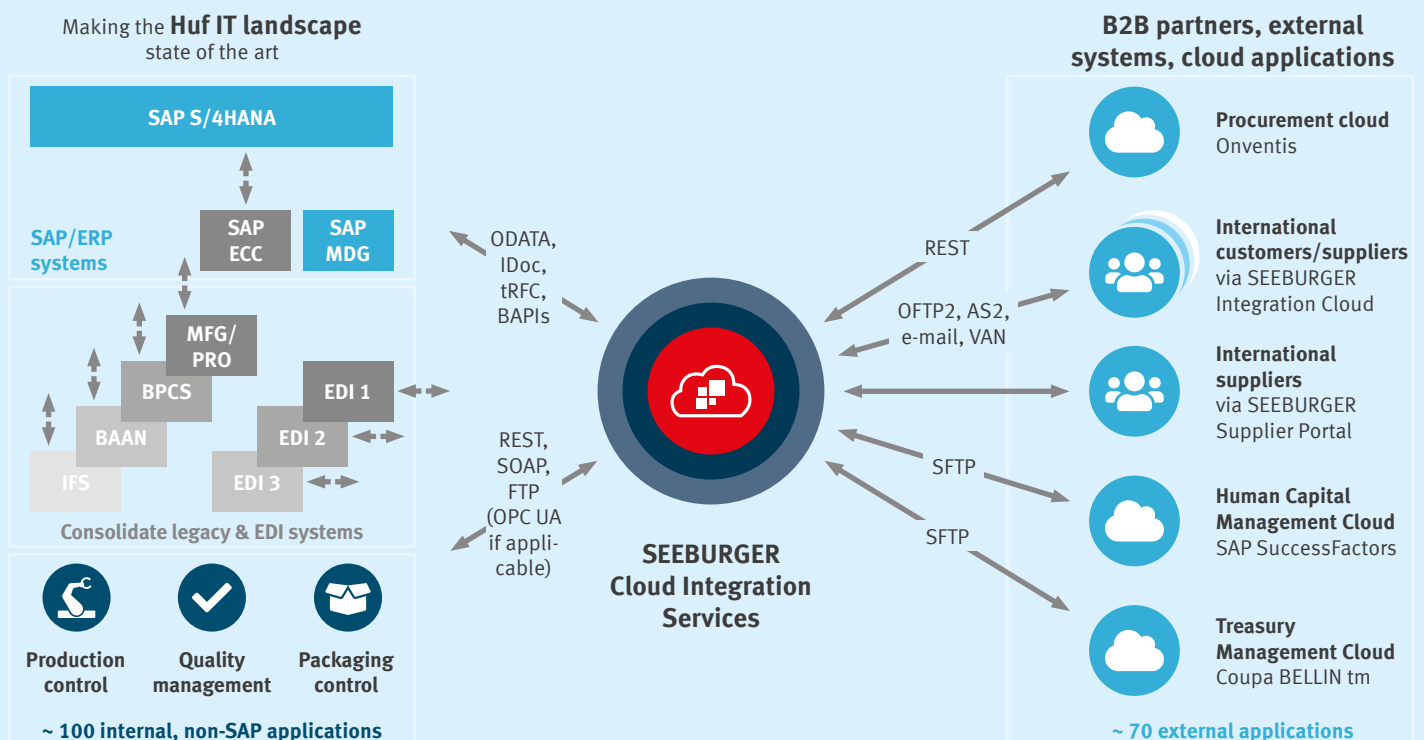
Making the **Huf IT landscape** state of the art

SAP S/4HANA

SAP ECC

SAP MDG

SAP/ERP systems

MFG/ PRO

BPCS

BAAN

IFS

EDI 1

EDI 2

EDI 3

Consolidate legacy & EDI systems

Production control

Quality management

Packaging control

~ 100 internal, non-SAP applications

ODATA, IDoc, tRFC, BAPIs

REST, SOAP, FTP (OPC UA if applicable)

SEEBURGER Cloud Integration Services

REST

OFTP2, AS2, e-mail, VAN

SFTP

SFTP

B2B partners, external systems, cloud applications

Procurement cloud
Onventis

International customers/suppliers
via SEEBURGER Integration Cloud

International suppliers
via SEEBURGER Supplier Portal

Human Capital Management Cloud
SAP SuccessFactors

Treasury Management Cloud
Coupa BELLIN tm

~ 70 external applications